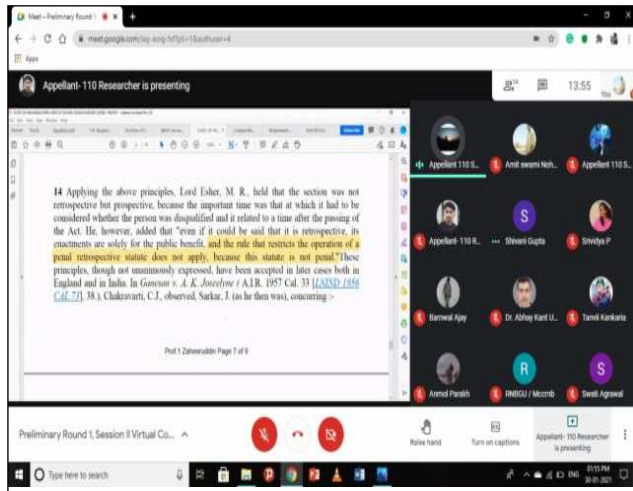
Meet – Preliminary Round I

meet.google.com/

Apps

Appellant- 110 Researcher is presenting

13:55

14 Applying the above principles, Lord Esher, M. R., held that the section was not retrospective but prospective, because the important time was that at which it had to be considered whether the person was disqualified and it related to a time after the passing of the Act. He, however, added that "even if it could be said that it is retrospective, its enactments are solely for the public benefit, and the rule that restricts the operation of a penal retrospective statute does not apply, because this statute is not penal." These principles, though not unanimously expressed, have been accepted in later cases both in England and in India. In Ganesan v. A. K. Joseline (A.I.R. 1957 Cal. 33 [LNIND 1956 CAL 7]. 38.), Chakravarti, C.J., observed, Sarkar, J. (as he then was), concurring :-

Prof I Zaheeruddin Page 7 of 9

Appellant 110 S...

Amit swami Noh...

Appellant 110 S...

Appellant- 110 R...

Shivani Gupta

Srividya P

Barnwal Ajay

Dr. Abhay Kant U...

Tamil Kankaria

Anmol Parakh

RMBGU / Mccmb

Swati Agrawal

Preliminary Round 1, Session II Virtual Co...

Raise hand

Turn on captions

Appellant- 110 Researcher is presenting

Type here to search

ENG

30-01-2021